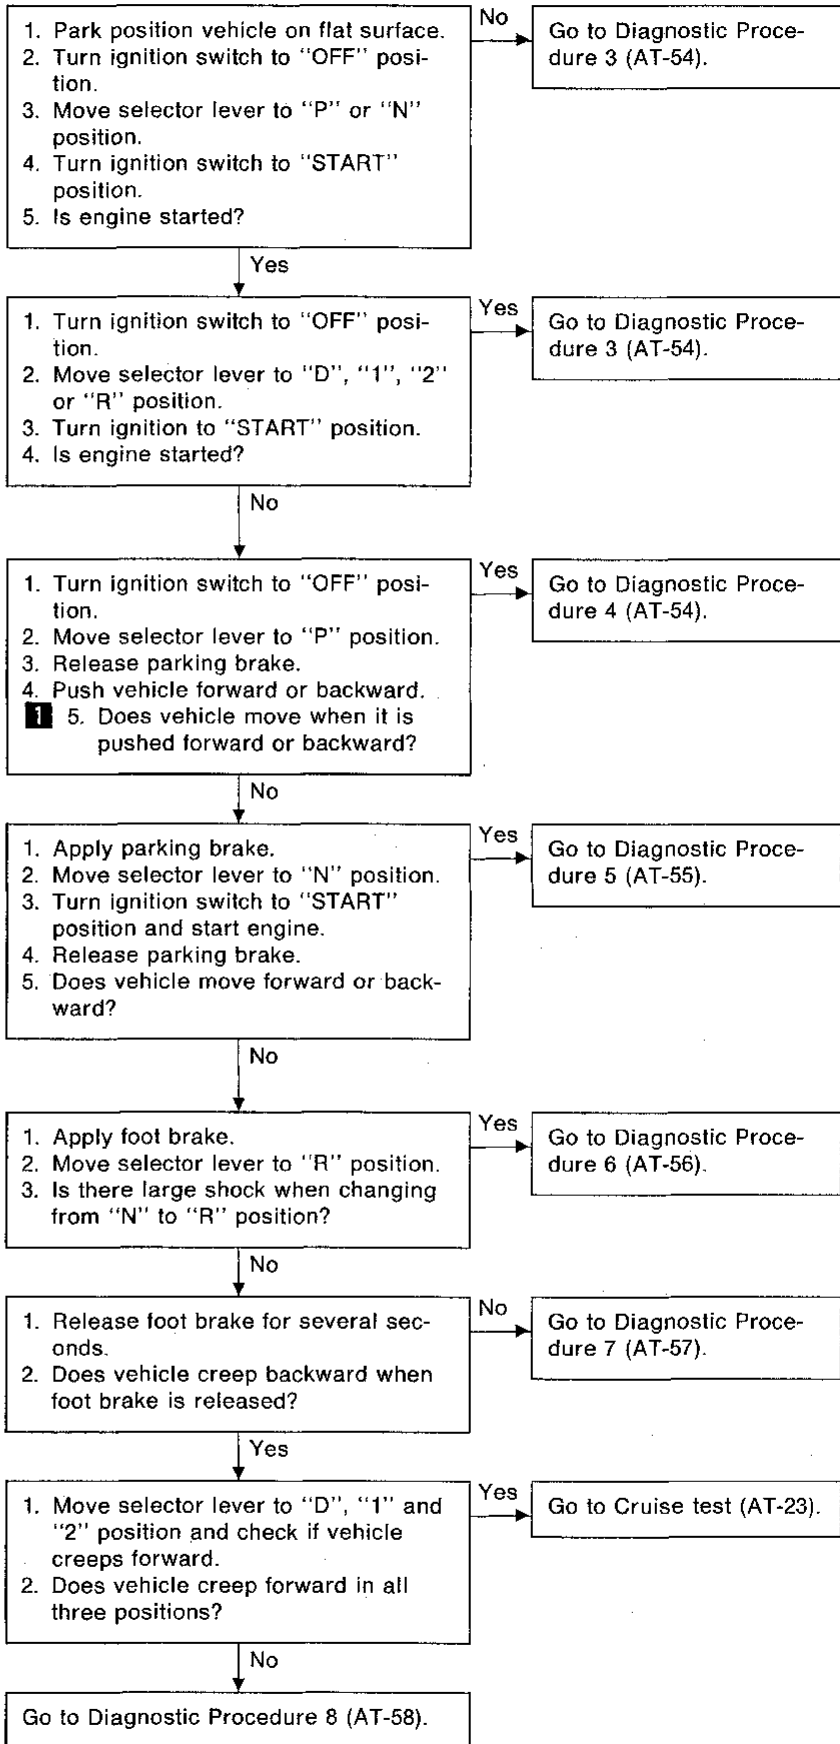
1. Park position vehicle on flat surface.
2. Turn ignition switch to "OFF" position.
3. Move selector lever to "P" or "N" position.
4. Turn ignition switch to "START" position.
5. Is engine started?

No

Go to Diagnostic Procedure 3 (AT-54).

Yes

1. Turn ignition switch to "OFF" position.
2. Move selector lever to "D", "1", "2" or "R" position.
3. Turn ignition to "START" position.
4. Is engine started?

Yes

Go to Diagnostic Procedure 3 (AT-54).

No

1. Turn ignition switch to "OFF" position.
2. Move selector lever to "P" position.
3. Release parking brake.
4. Push vehicle forward or backward.
1 5. Does vehicle move when it is pushed forward or backward?

Yes

Go to Diagnostic Procedure 4 (AT-54).

No

1. Apply parking brake.
2. Move selector lever to "N" position.
3. Turn ignition switch to "START" position and start engine.
4. Release parking brake.
5. Does vehicle move forward or backward?

Yes

Go to Diagnostic Procedure 5 (AT-55).

No

1. Apply foot brake.
2. Move selector lever to "R" position.
3. Is there large shock when changing from "N" to "R" position?

Yes

Go to Diagnostic Procedure 6 (AT-56).

No

1. Release foot brake for several seconds.
2. Does vehicle creep backward when foot brake is released?

No

Go to Diagnostic Procedure 7 (AT-57).

Yes

1. Move selector lever to "D", "1" and "2" position and check if vehicle creeps forward.
2. Does vehicle creep forward in all three positions?

Yes

Go to Cruise test (AT-23).

No

Go to Diagnostic Procedure 8 (AT-58).